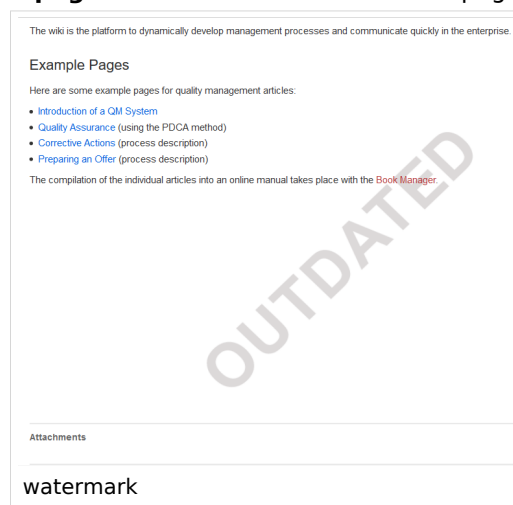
The wiki is the platform to dynamically develop management processes and communicate quickly in the enterprise.

Example Pages

Here are some example pages for quality management articles:

- Introduction of a QM System
- Quality Assurance (using the PDCA method)
- Corrective Actions (process description)
- Preparing an Offer (process description)

The compilation of the individual articles into an online manual takes place with the Book Manager.

OUTDATED

Attachments

watermark